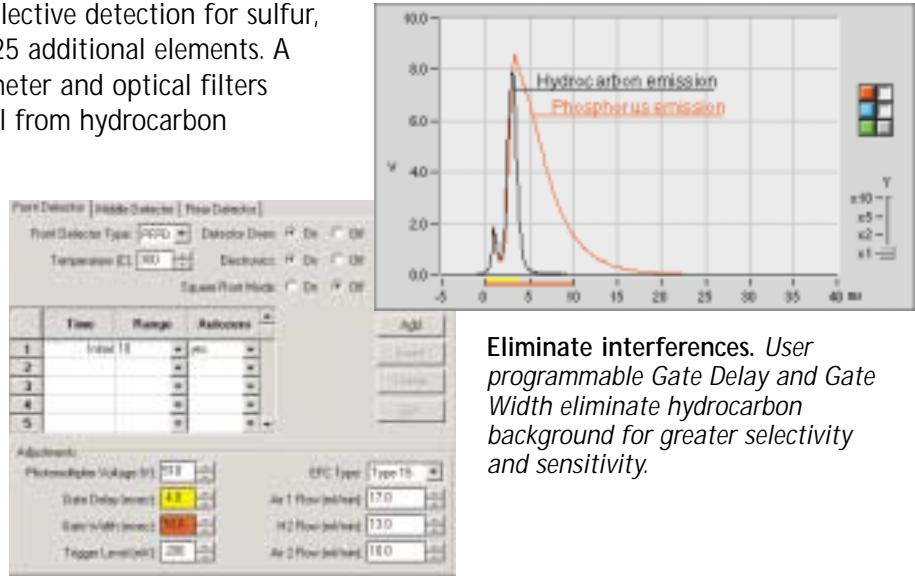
lective detection for sulfur, 25 additional elements. A neter and optical filters l from hydrocarbon

10.0
8.0
6.0
V 4.0
2.0
0.0
-5 0 5 10 15 20 25 30 35 40 ms
Hydrocarbon emission
Phosphorus emission
Y
x10
x5
x2
x1

Front Detector | Middle Detector | Rear Detector
Front Detector Type: PFPD Detector Oven: On Off
Temperature (C): 300 Electronics: On Off
Square Root Mode: On Off

| | Time | Range | Autozero |
|---|---|---|---|
| 1 | Initial | 10 | yes |
| 2 | | | |
| 3 | | | |
| 4 | | | |
| 5 | | | |

Add
Insert
Delete
Diff

Adjustments
Photomultiplier Voltage (V): 510
Gate Delay (msec): 4.0
Gate Width (msec): 10.0
Trigger Level (mV): 200
EFC Type: Type 15
Air 1 Flow (ml/min): 17.0
H2 Flow (ml/min): 13.0
Air 2 Flow (ml/min): 10.0

Eliminate interferences. User programmable Gate Delay and Gate Width eliminate hydrocarbon background for greater selectivity and sensitivity.